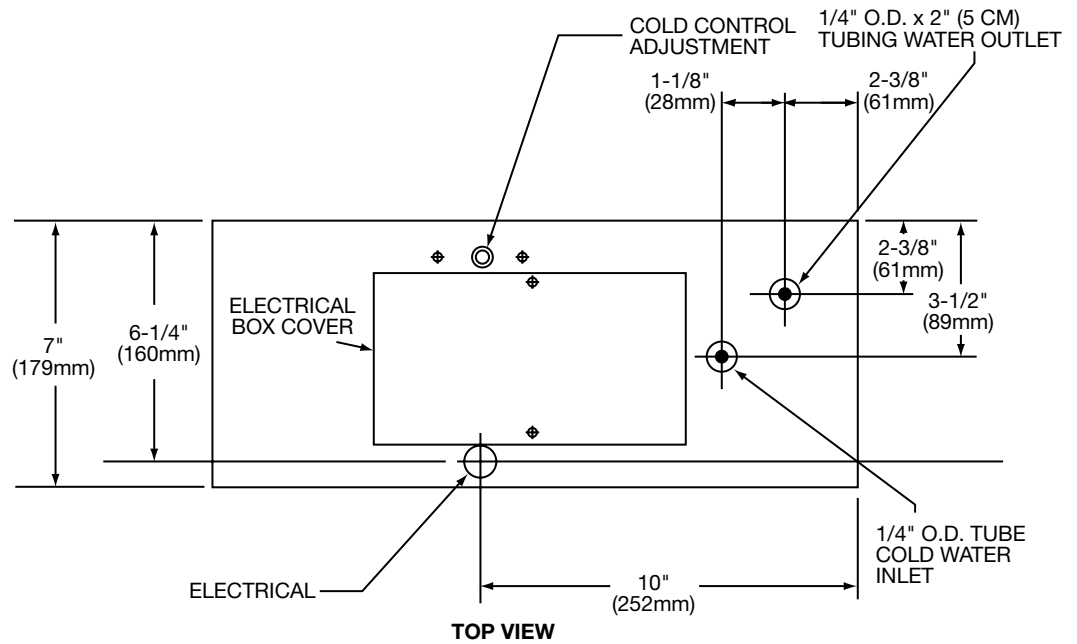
COLD CONTROL ADJUSTMENT

1/4" O.D. x 2" (5 CM) TUBING WATER OUTLET

1-1/8" (28mm)

2-3/8" (61mm)

2-3/8" (61mm)

3-1/2" (89mm)

7" (179mm)

6-1/4" (160mm)

ELECTRICAL BOX COVER

1/4" O.D. TUBE COLD WATER INLET

ELECTRICAL

10" (252mm)

TOP VIEW